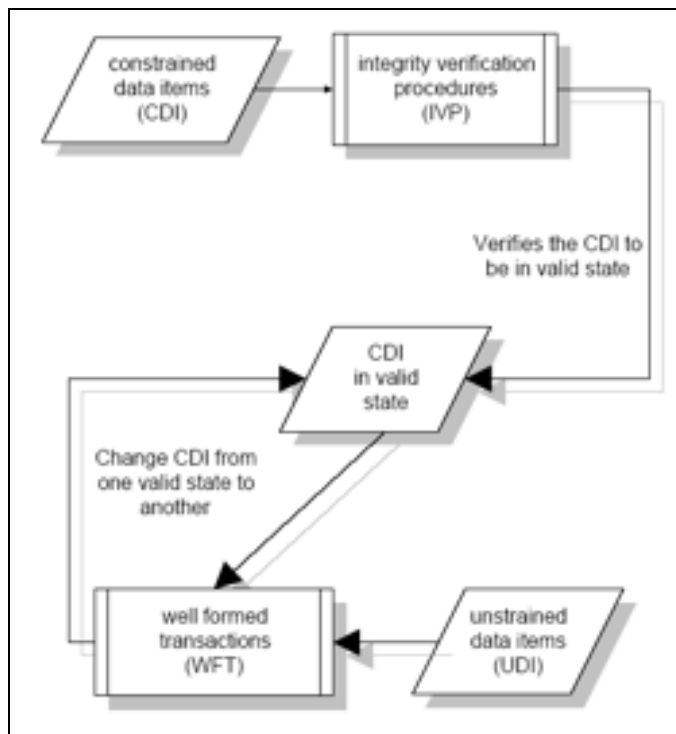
constrained data items (CDI)

integrity verification procedures (IVP)

Verifies the CDI to be in valid state

CDI in valid state

Change CDI from one valid state to another

well formed transactions (WFT)

unstrained data items (UDI)